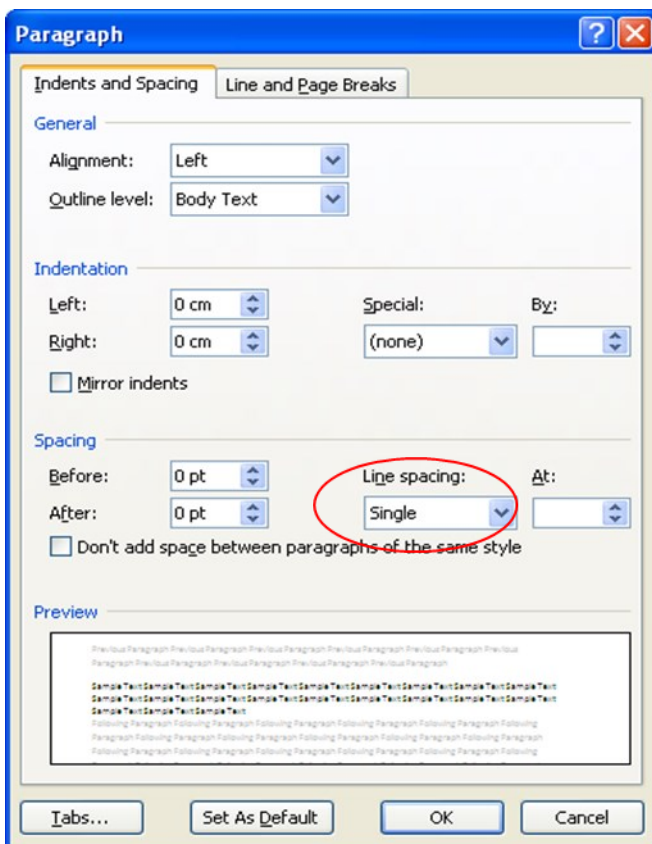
Paragraph

Indents and Spacing | Line and Page Breaks

General

Alignment: Left

Outline level: Body Text

Indentation

Left: 0 cm

Right: 0 cm

Special: (none)

By:

Mirror indents

Spacing

Before: 0 pt

After: 0 pt

Line spacing: Single

At:

Don't add space between paragraphs of the same style

Preview

Previous Paragraph Previous Paragraph Previous Paragraph Previous Paragraph Previous Paragraph Previous Paragraph Previous Paragraph Previous Paragraph Previous Paragraph Previous Paragraph

Sample TextSample TextSample TextSample TextSample TextSample TextSample TextSample TextSample TextSample TextSample TextSample TextSample TextSample TextSample TextSample TextSample TextSample TextSample TextSample TextSample TextSample Text

Following Paragraph Following Paragraph Following Paragraph Following Paragraph Following Paragraph Following Paragraph Following Paragraph Following Paragraph Following Paragraph Following Paragraph Following Paragraph Following Paragraph Following Paragraph Following Paragraph Following Paragraph

Tabs... | Set As Default | OK | Cancel